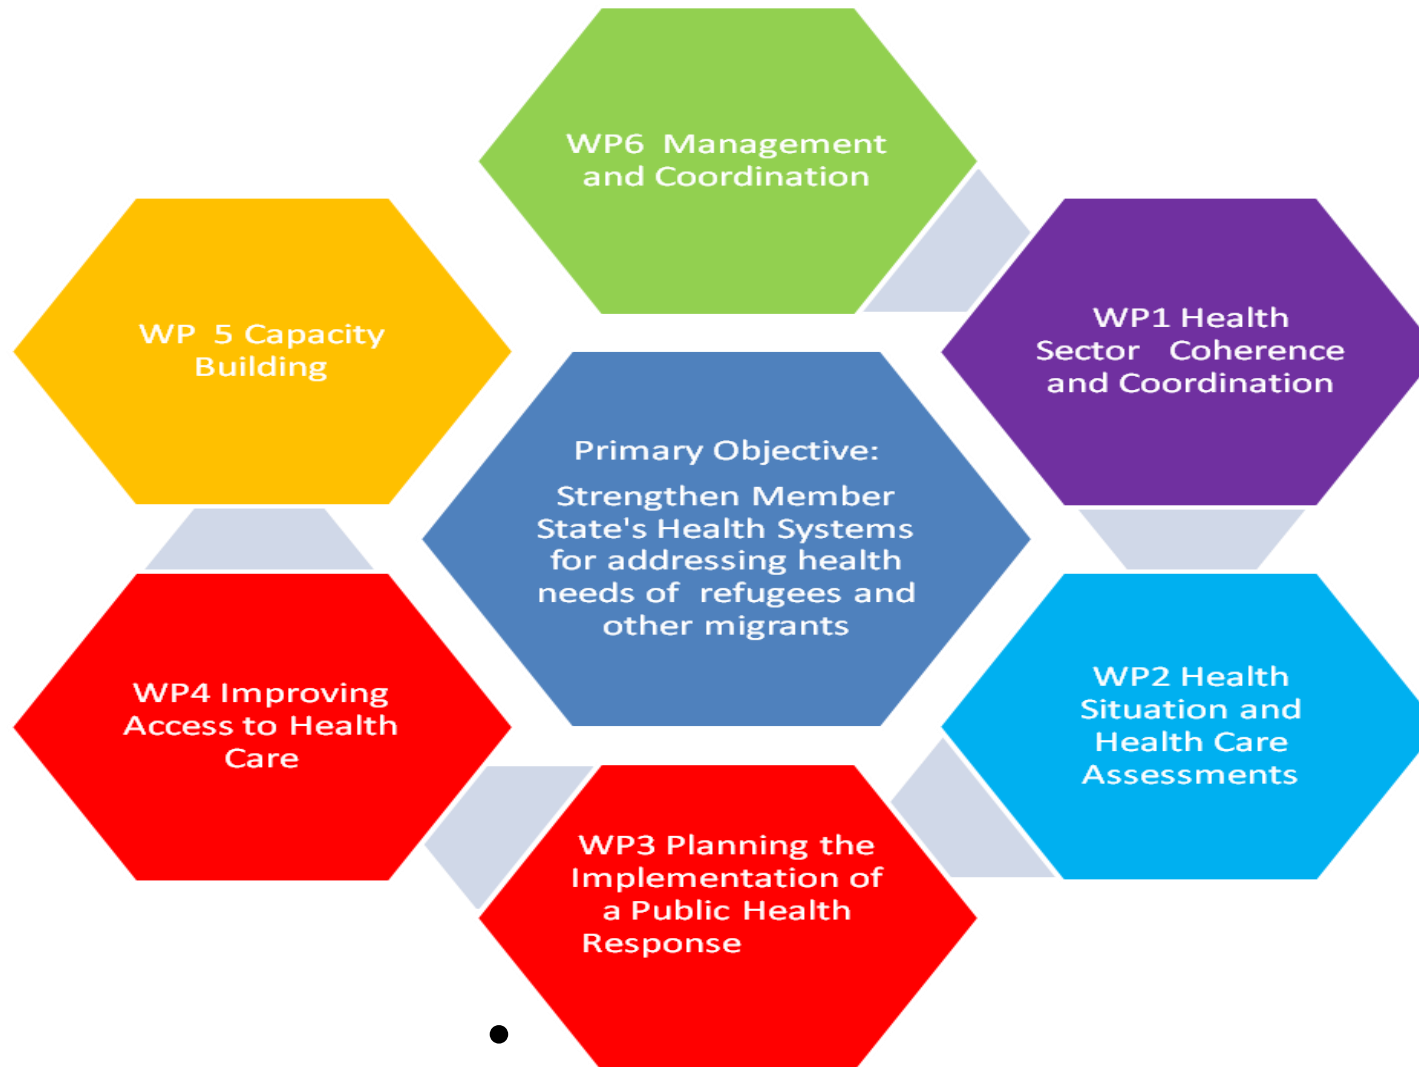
WP6 Management and Coordination

WP 5 Capacity Building

WP1 Health Sector Coherence and Coordination

Primary Objective:

Strengthen Member State's Health Systems for addressing health needs of refugees and other migrants

WP4 Improving Access to Health Care

WP2 Health Situation and Health Care Assessments

WP3 Planning the Implementation of a Public Health Response